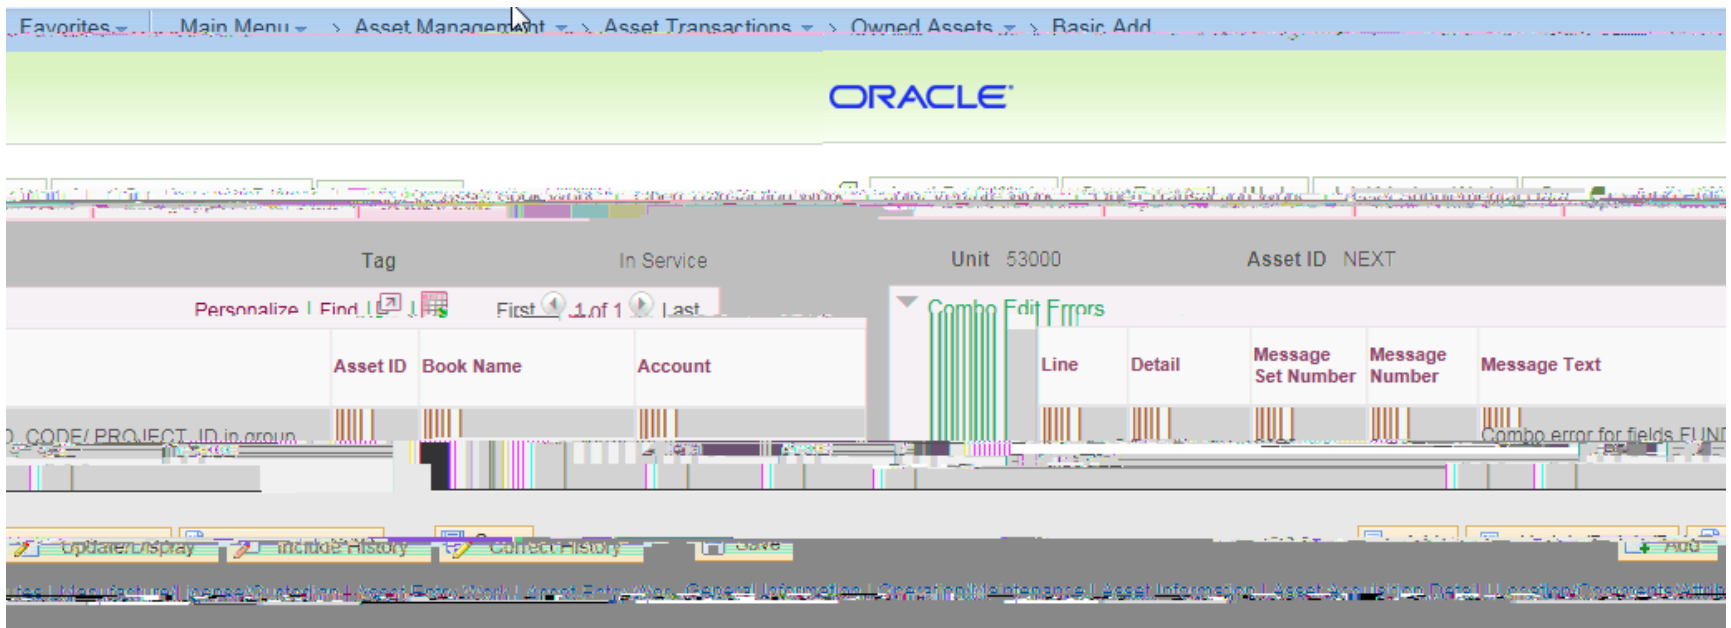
Favorites | Main Menu > Asset Management > Asset Transactions > Owned Assets > Basic Add

ORACLE

Tag In Service Unit 53000 Asset ID NEXT

Personalize | Find | First 1 of 1 Last

Combo Edit Errors

| | Asset ID | Book Name | Account |
|---|---|---|---|
| D_CODE/ PROJECT_ID in group | | | |

| Line | Detail | Message Set Number | Message Number | Message Text |
|---|---|---|---|---|
| | | | | Combo error for fields FUND |

Update/Display Include History Correct History Save Add

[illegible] | Manufacturer/License/Custodian | Asset Entry Work | Asset Entry Wor | General Information | Operation/Maintenance | Asset Information | Asset Acquisition Deta | Location/Comments/Attrib